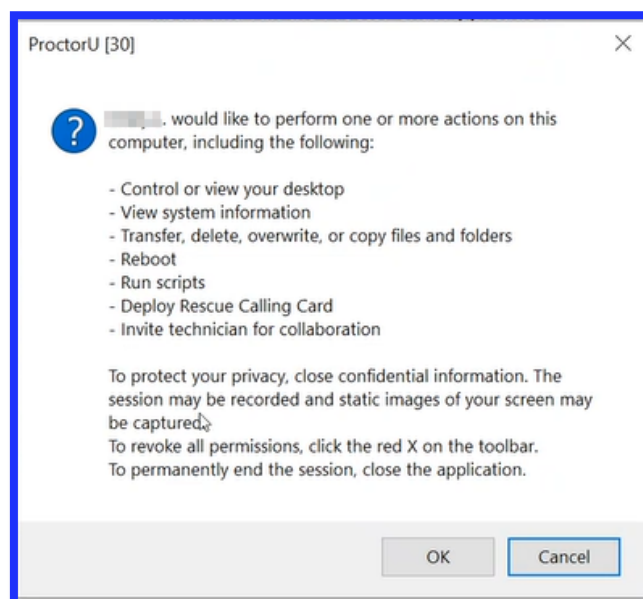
ProctorU [30]

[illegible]. would like to perform one or more actions on this computer, including the following:

- Control or view your desktop
- View system information
- Transfer, delete, overwrite, or copy files and folders
- Reboot
- Run scripts
- Deploy Rescue Calling Card
- Invite technician for collaboration

To protect your privacy, close confidential information. The session may be recorded and static images of your screen may be captured.
To revoke all permissions, click the red X on the toolbar.
To permanently end the session, close the application.

OK
Cancel